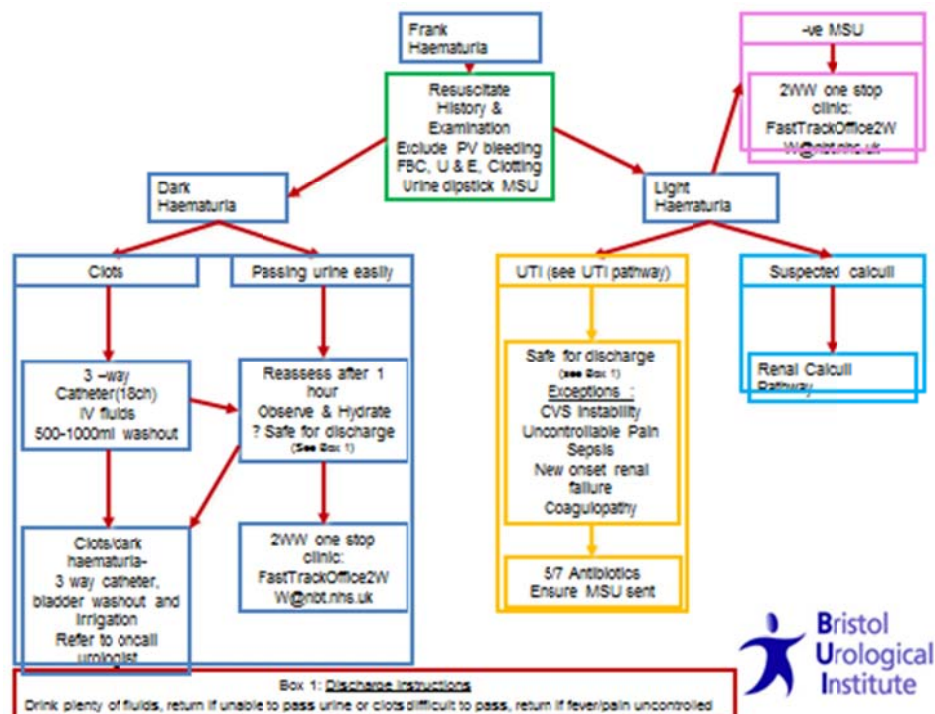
Frank Haematuria

Resuscitate
History &
Examination
Exclude PV bleeding
FBC, U & E, Clotting
Urine dipstick MSU

-ve MSU

2WW one stop clinic:
FastTrackOffice2WW@nbt.nhs.uk

Dark Haematuria

Light Haematuria

Clots

Passing urine easily

UTI (see UTI pathway)

Suspected calculi

3 –way
Catheter(18ch)
IV fluids
500-1000ml washout

Reassess after 1 hour
Observe & Hydrate
? Safe for discharge
(See Box 1)

Safe for discharge
(see Box 1)
Exceptions :
CVS Instability
Uncontrollable Pain
Sepsis
New onset renal failure
Coagulopathy

Renal Calculi Pathway

Clots/dark haematuria-
3 way catheter, bladder washout and irrigation
Refer to oncall urologist

2WW one stop clinic:
FastTrackOffice2WW@nbt.nhs.uk

5/7 Antibiotics
Ensure MSU sent

Bristol
Urological
Institute

Box 1: Discharge Instructions
Drink plenty of fluids, return if unable to pass urine or clots difficult to pass, return if fever/pain uncontrolled